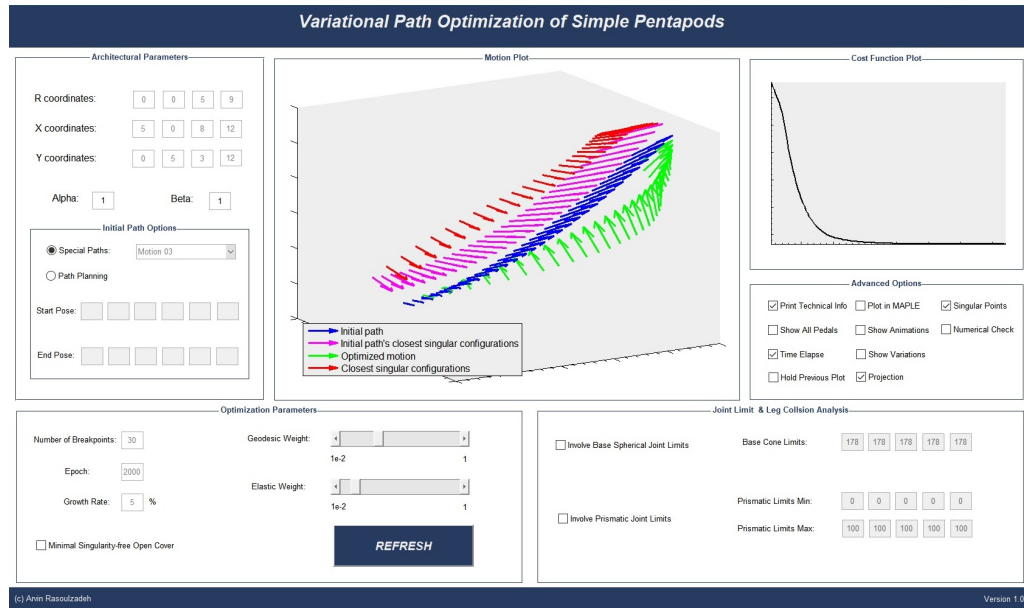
Variational Path Optimization of Simple Pentapods

Architectural Parameters

R coordinates: 0 0 5 9

X coordinates: 5 0 8 12

Y coordinates: 0 5 3 12

Alpha: 1 Beta: 1

Initial Path Options

Special Paths: Motion 03

Path Planning

Start Pose:

End Pose:

Motion Plot

Initial path
Initial path's closest singular configurations
Optimized motion
Closest singular configurations

Cost Function Plot

Advanced Options

Print Technical Info
Plot in MAPLE
Singular Points
Show All Pedals
Show Animations
Numerical Check
Time Elapse
Show Variations
Hold Previous Plot
Projection

Optimization Parameters

Number of Breakpoints: 30

Epoch: 2000

Growth Rate: 5 %

Minimal Singularity-free Open Cover

Geodesic Weight:

1e-2 1

Elastic Weight:

1e-2 1

REFRESH

Joint Limit & Leg Collsion Analysis

Involve Base Spherical Joint Limits

Base Cone Limits: 178 178 178 178 178

Involve Prismatic Joint Limits

Prismatic Limits Min: 0 0 0 0 0

Prismatic Limits Max: 100 100 100 100 100

(c) Arvin Rasoulzadeh

Version 1.0